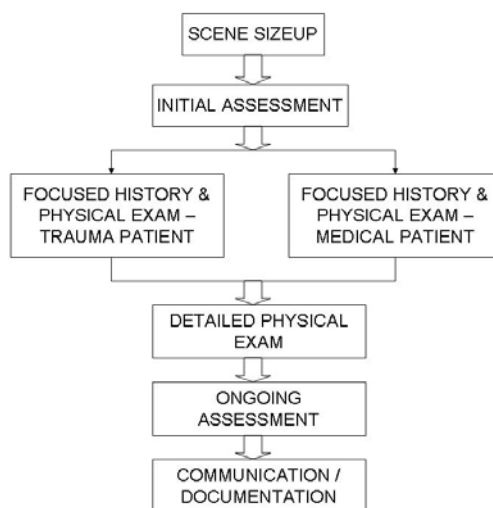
SCENE SIZEUP

INITIAL ASSESSMENT

FOCUSED HISTORY & PHYSICAL EXAM – TRAUMA PATIENT

FOCUSED HISTORY & PHYSICAL EXAM – MEDICAL PATIENT

DETAILED PHYSICAL EXAM

ONGOING ASSESSMENT

COMMUNICATION / DOCUMENTATION